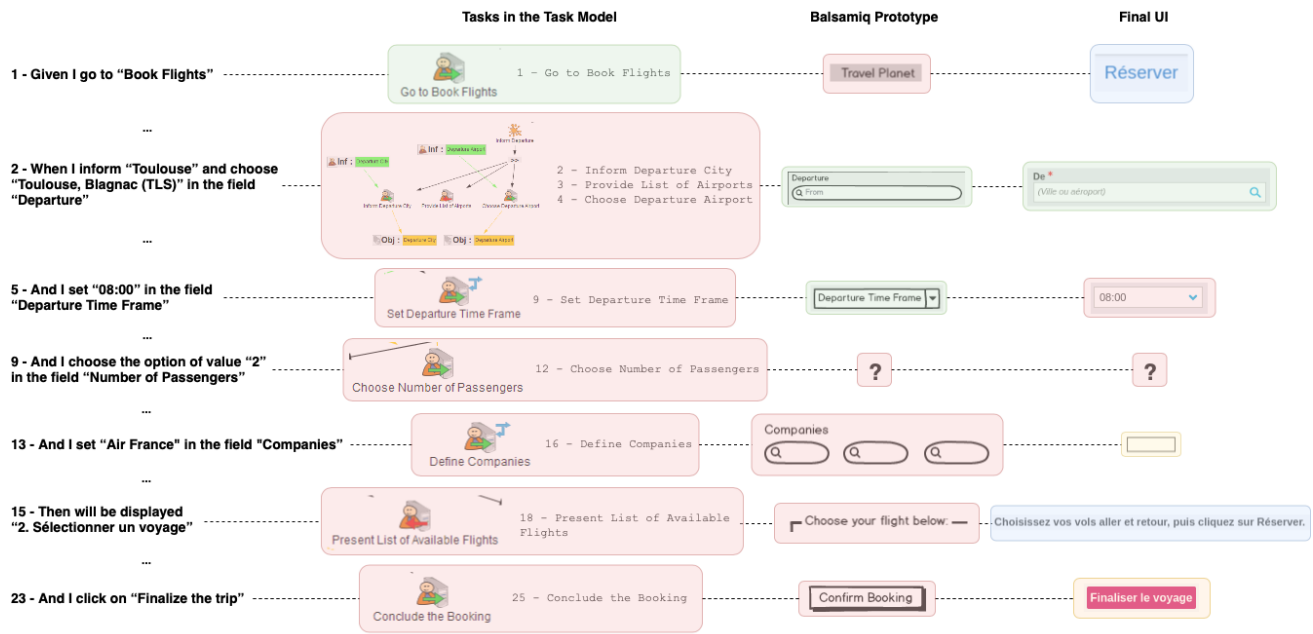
Tasks in the Task Model

Balsamiq Prototype

Final UI

1 - Given I go to “Book Flights”

Go to Book Flights

1 - Go to Book Flights

Travel Planet

Réserver

...

2 - When I inform “Toulouse” and choose “Toulouse, Blagnac (TLS)” in the field “Departure”

Inform Departure

Inf : Departure Airport

Inf : Departure City

Inform Departure City

Provide List of Airports

Choose Departure Airport

Obj : Departure City

Obj : Departure Airport

2 - Inform Departure City
3 - Provide List of Airports
4 - Choose Departure Airport

Departure

From

De *

(Ville ou aéroport)

...

5 - And I set “08:00” in the field “Departure Time Frame”

Set Departure Time Frame

9 - Set Departure Time Frame

Departure Time Frame

08:00

...

9 - And I choose the option of value “2” in the field “Number of Passengers”

Choose Number of Passengers

12 - Choose Number of Passengers

?

?

...

13 - And I set “Air France" in the field "Companies"

Define Companies

16 - Define Companies

Companies

...

15 - Then will be displayed “2. Sélectionner un voyage”

Present List of Available Flights

18 - Present List of Available Flights

Choose your flight below:

Choisissez vos vols aller et retour, puis cliquez sur Réserver.

...

23 - And I click on “Finalize the trip”

Conclude the Booking

25 - Conclude the Booking

Confirm Booking

Finaliser le voyage